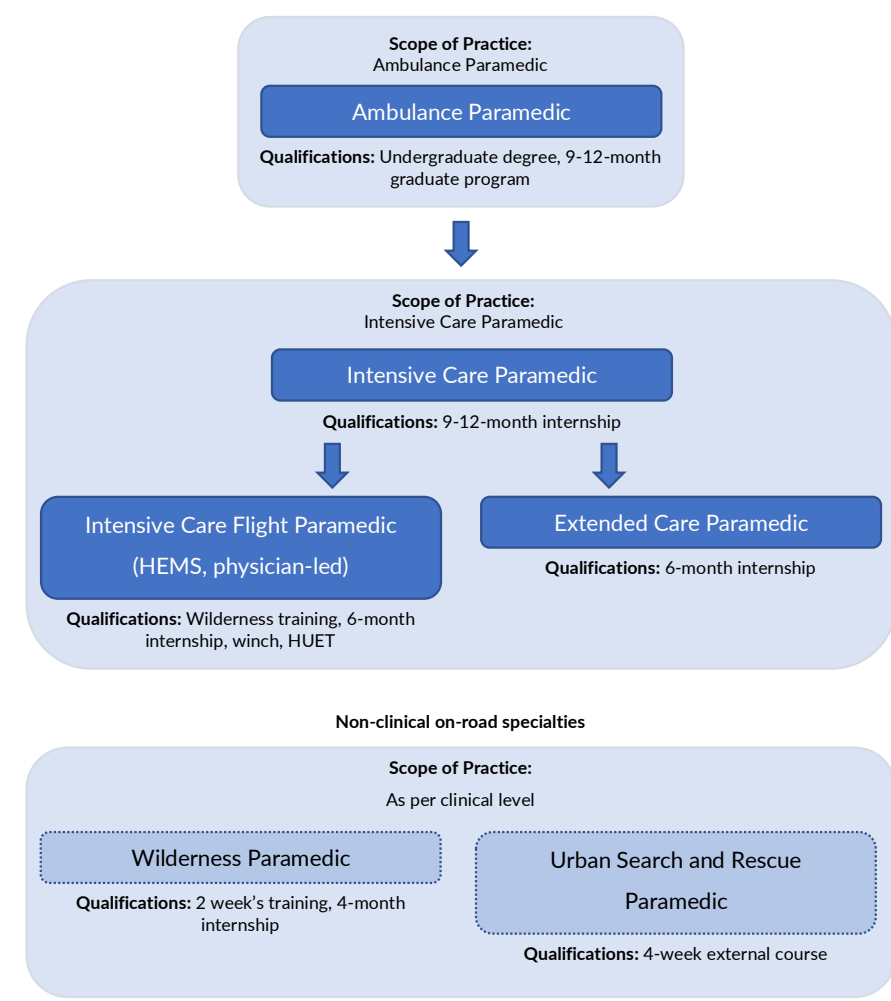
Scope of Practice:
Ambulance Paramedic

Ambulance Paramedic

Qualifications: Undergraduate degree, 9-12-month graduate program

Scope of Practice:
Intensive Care Paramedic

Intensive Care Paramedic

Qualifications: 9-12-month internship

Intensive Care Flight Paramedic (HEMS, physician-led)

Qualifications: Wilderness training, 6-month internship, winch, HUET

Extended Care Paramedic

Qualifications: 6-month internship

Non-clinical on-road specialties

Scope of Practice:
As per clinical level

Wilderness Paramedic

Qualifications: 2 week's training, 4-month internship

Urban Search and Rescue Paramedic

Qualifications: 4-week external course